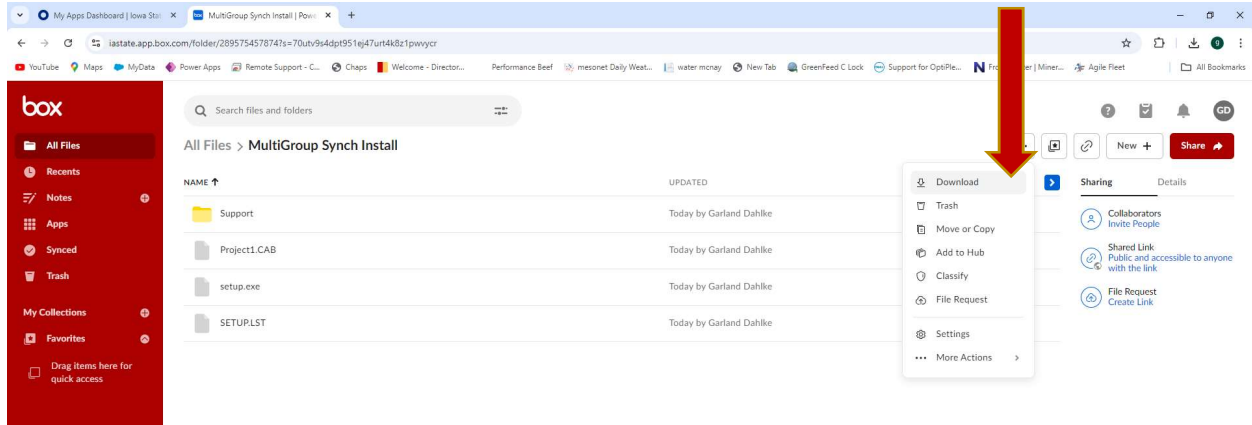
My Apps Dashboard | Iowa Stat
MultiGroup Synch Install | Pow
+

iastate.app.box.com/folder/289575457874?s=70utv9s4dpt951ej47urt4k8z1pwvycr

YouTube Maps MyData Power Apps Remote Support - C... Chaps Welcome - Director... Performance Beef mesonet Daily Weat... water mcnay New Tab GreenFeed C Lock Support for OptiPle... Fro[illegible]er | Miner... Agile Fleet All Bookmarks

box
Search files and folders
GD

All Files
Recents
Notes
Apps
Synced
Trash
My Collections
Favorites
Drag items here for quick access

All Files > MultiGroup Synch Install
New +
Share

NAME ↑
UPDATED

Support
Today by Garland Dahlke
Project1.CAB
Today by Garland Dahlke
setup.exe
Today by Garland Dahlke
SETUP.LST
Today by Garland Dahlke

Download
Trash
Move or Copy
Add to Hub
Classify
File Request
Settings
More Actions

Sharing
Details
Collaborators
Invite People
Shared Link
Public and accessible to anyone with the link
File Request
Create Link